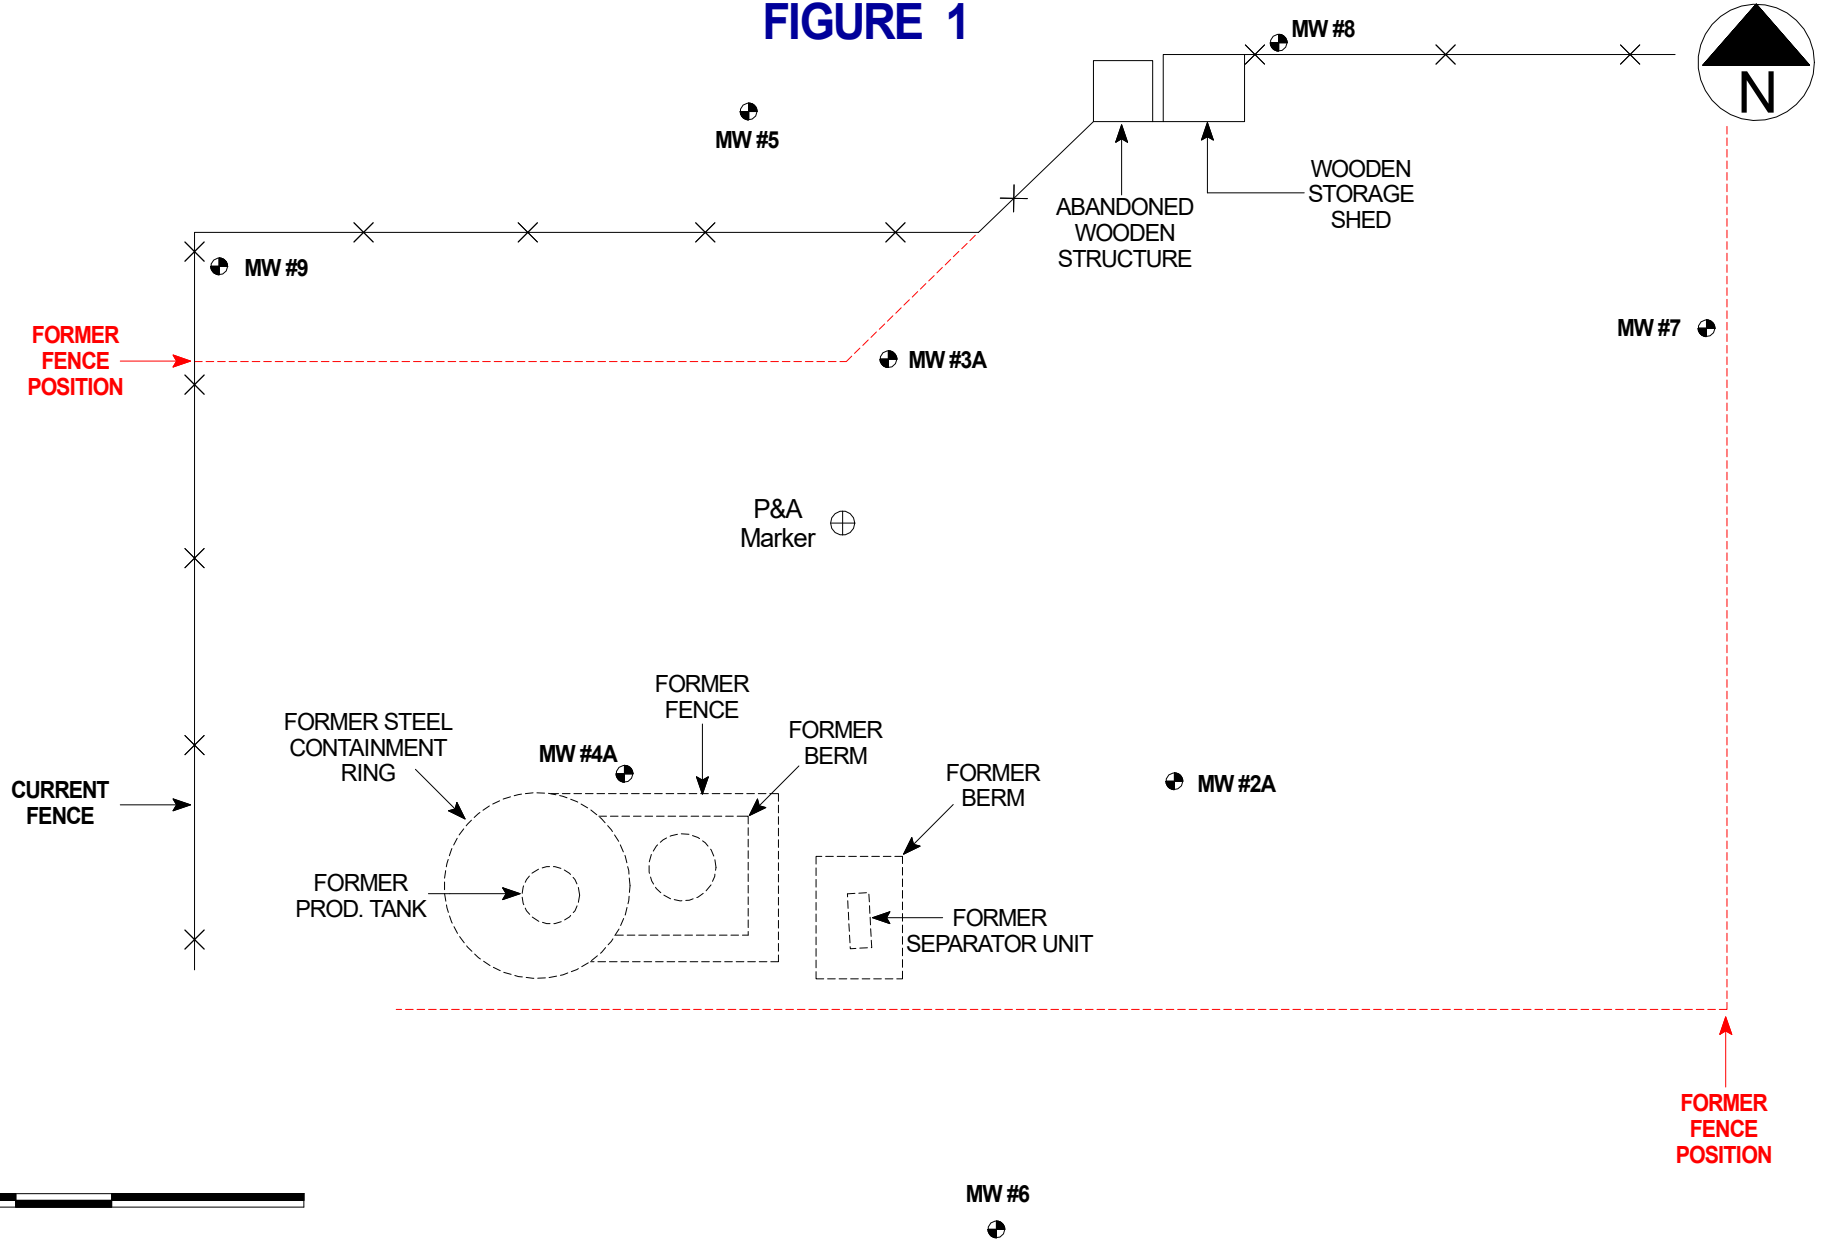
FIGURE 1

MW #8

N

MW #5

ABANDONED WOODEN STRUCTURE

WOODEN STORAGE SHED

MW #9

FORMER FENCE POSITION

MW #3A

MW #7

P&A Marker

FORMER FENCE

FORMER STEEL CONTAINMENT RING

MW #4A

FORMER BERM

FORMER BERM

MW #2A

CURRENT FENCE

FORMER PROD. TANK

FORMER SEPARATOR UNIT

FORMER FENCE POSITION

MW #6